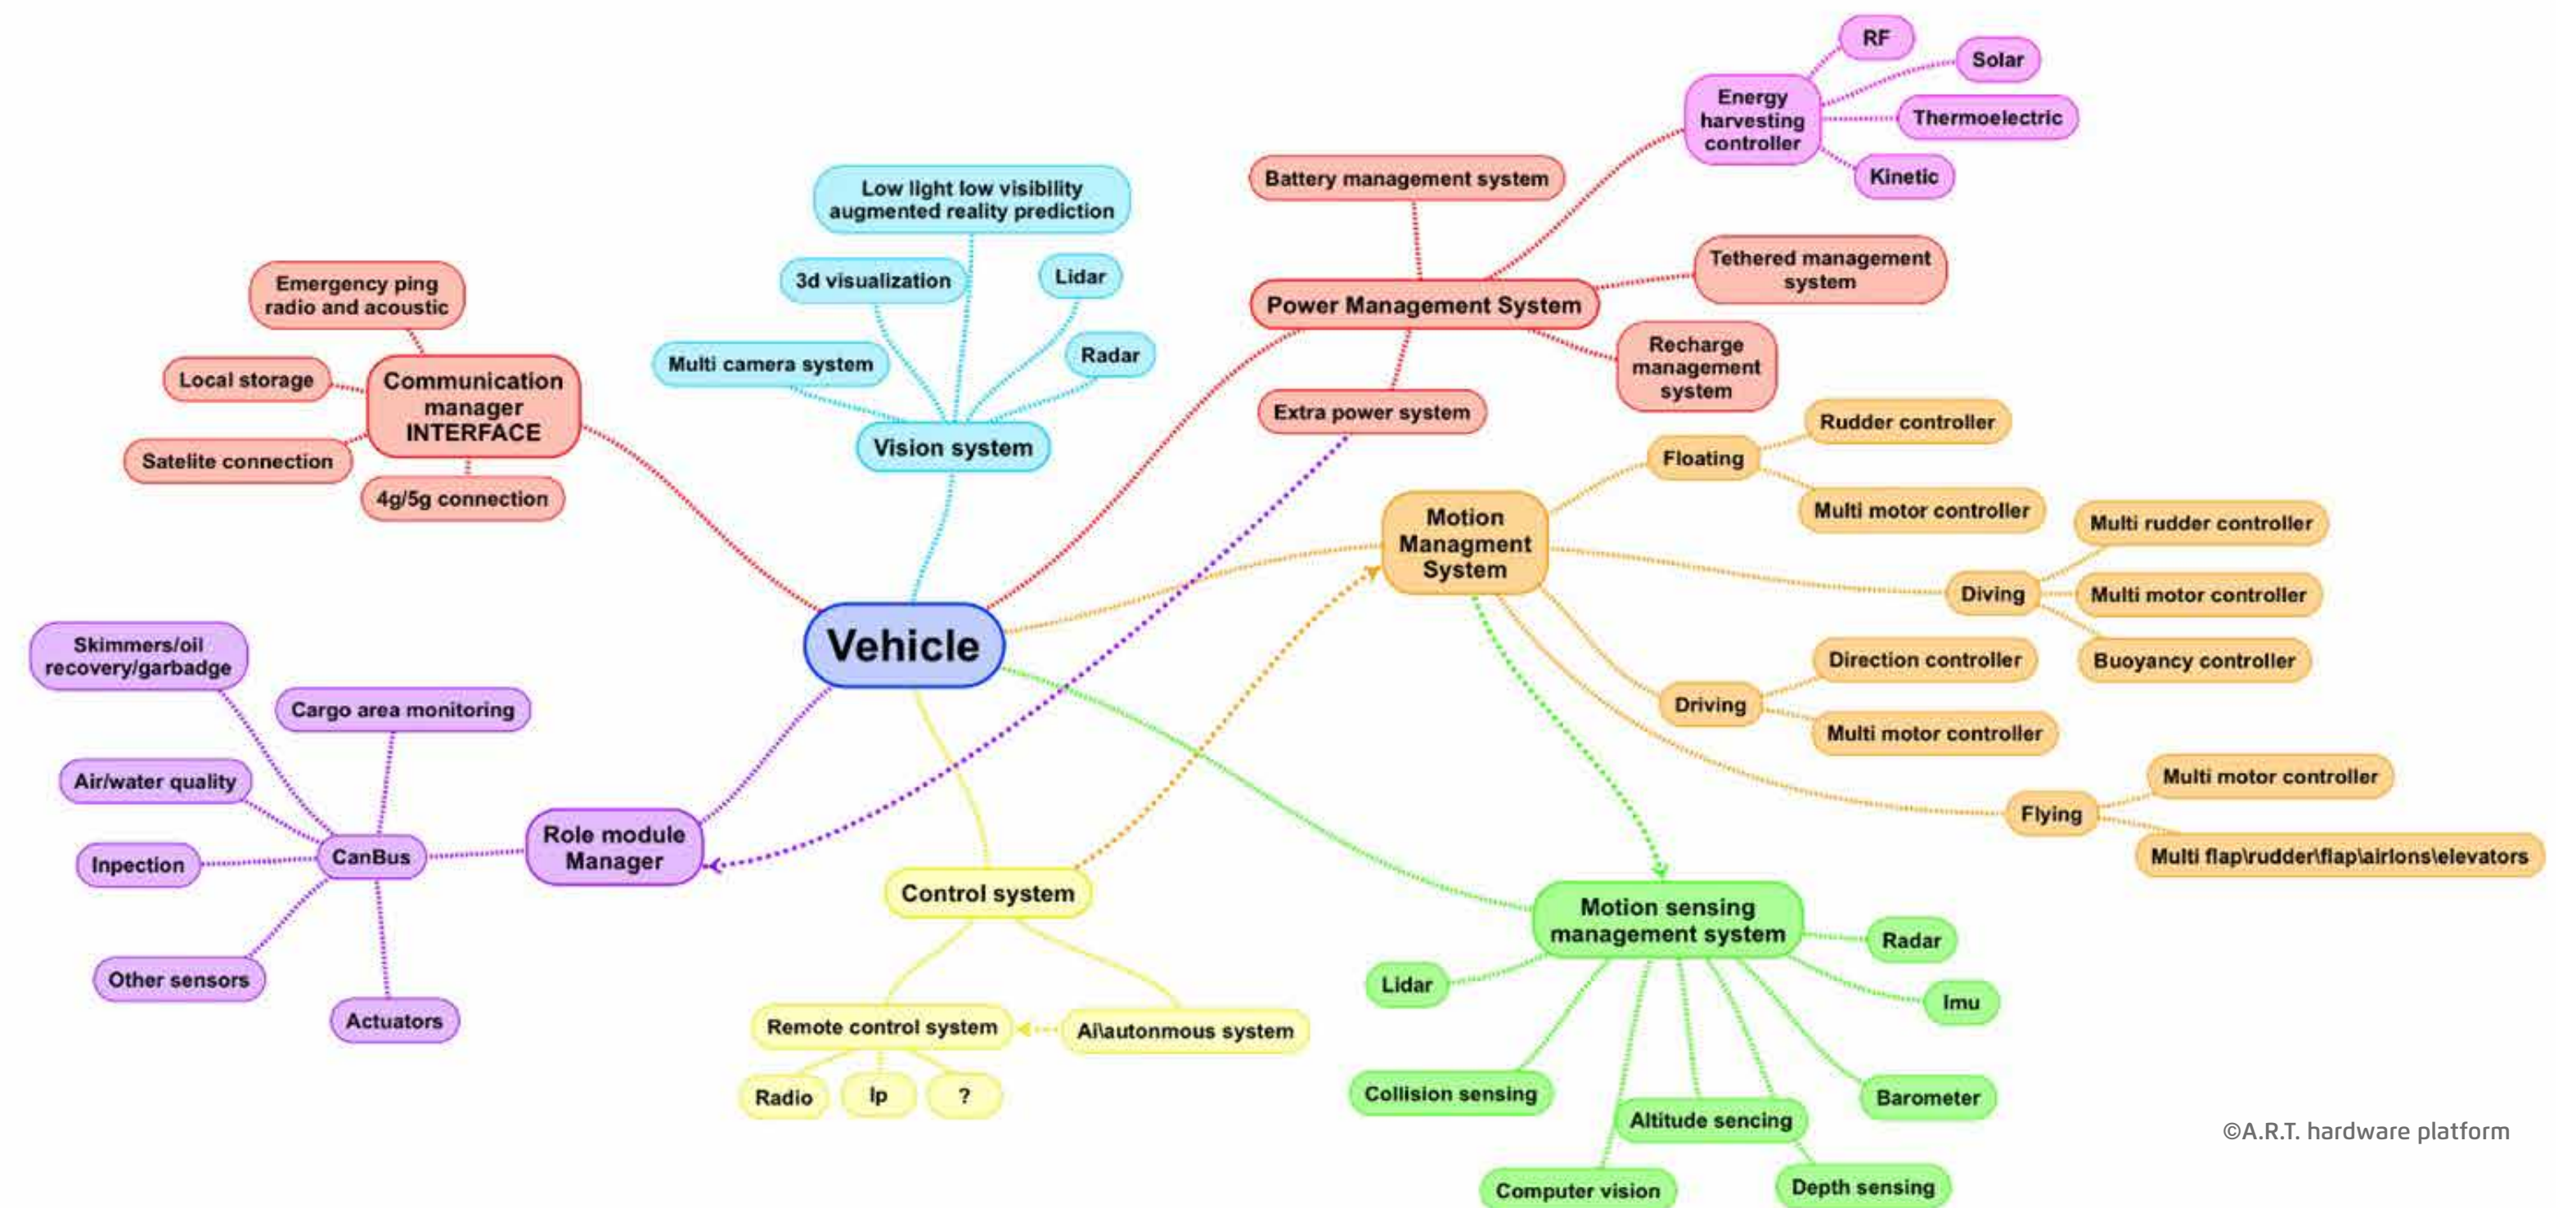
Vehicle

Communication manager INTERFACE
Emergency ping radio and acoustic
Local storage
Satelite connection
4g/5g connection

Vision system
Low light low visibility augmented reality prediction
3d visualization
Lidar
Radar
Multi camera system

Power Management System
Battery management system
Energy harvesting controller
RF
Solar
Thermoelectric
Kinetic
Tethered management system
Recharge management system
Extra power system

Motion Managment System
Floating
Rudder controller
Multi motor controller
Diving
Multi rudder controller
Multi motor controller
Buoyancy controller
Driving
Direction controller
Multi motor controller
Flying
Multi motor controller
Multi flap\rudder\flap\airlons\elevators

Role module Manager
CanBus
Skimmers/oil recovery/garbadge
Cargo area monitoring
Air/water quality
Inpection
Other sensors
Actuators

Control system
Remote control system
Ai\autonmous system
Radio
Ip
?

Motion sensing management system
Lidar
Radar
Imu
Collision sensing
Altitude sencing
Barometer
Computer vision
Depth sensing

©A.R.T. hardware platform